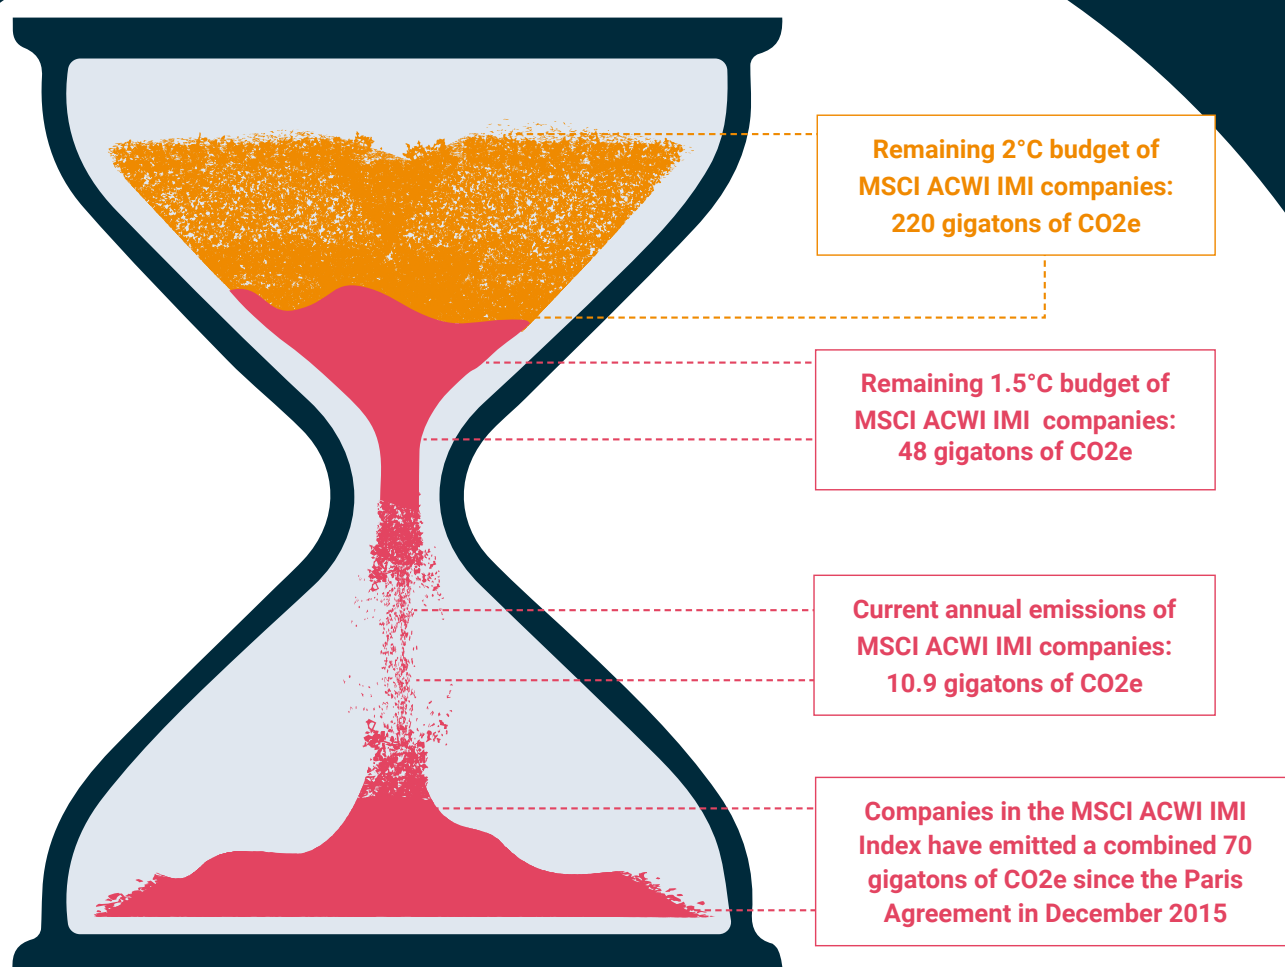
Remaining 2°C budget of MSCI ACWI IMI companies: 220 gigatons of CO2e

Remaining 1.5°C budget of MSCI ACWI IMI companies: 48 gigatons of CO2e

Current annual emissions of MSCI ACWI IMI companies: 10.9 gigatons of CO2e

Companies in the MSCI ACWI IMI Index have emitted a combined 70 gigatons of CO2e since the Paris Agreement in December 2015